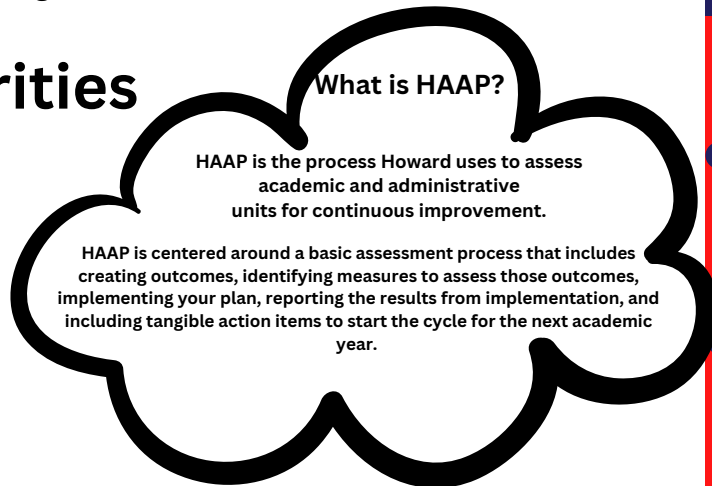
rities

What is HAAP?

HAAP is the process Howard uses to assess academic and administrative units for continuous improvement.

HAAP is centered around a basic assessment process that includes creating outcomes, identifying measures to assess those outcomes, implementing your plan, reporting the results from implementation, and including tangible action items to start the cycle for the next academic year.